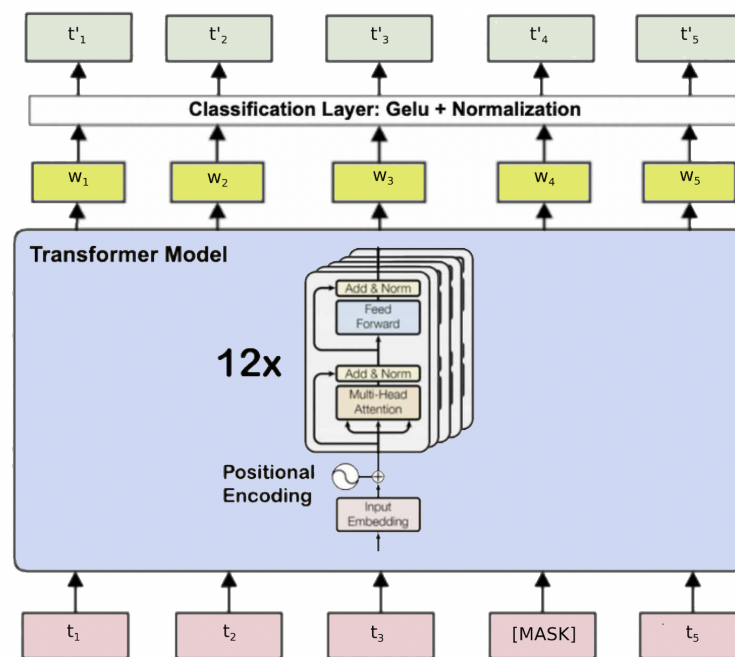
t'$_1$ t'$_2$ t'$_3$ t'$_4$ t'$_5$

Classification Layer: Gelu + Normalization

w$_1$ w$_2$ w$_3$ w$_4$ w$_5$

Transformer Model

12x

Add & Norm

Feed Forward

Add & Norm

Multi-Head Attention

Positional Encoding

Input Embedding

t$_1$ t$_2$ t$_3$ [MASK] t$_5$